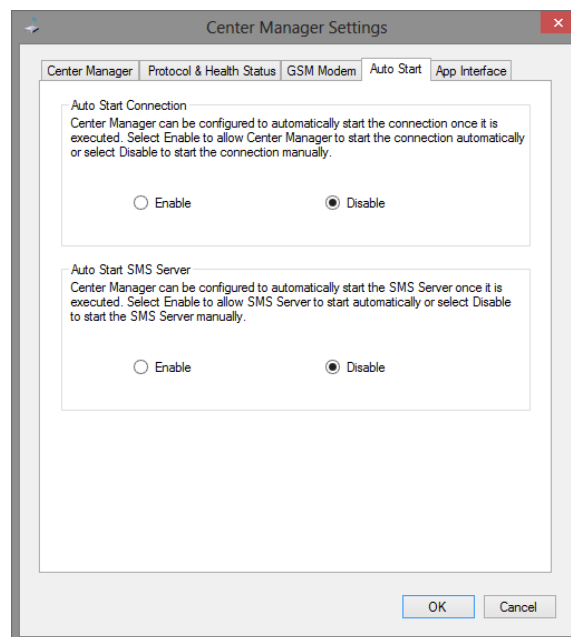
Center Manager Settings

Center Manager | Protocol & Health Status | GSM Modem | Auto Start | App Interface

Auto Start Connection
Center Manager can be configured to automatically start the connection once it is executed. Select Enable to allow Center Manager to start the connection automatically or select Disable to start the connection manually.

Enable Disable

Auto Start SMS Server
Center Manager can be configured to automatically start the SMS Server once it is executed. Select Enable to allow SMS Server to start automatically or select Disable to start the SMS Server manually.

Enable Disable

OK Cancel